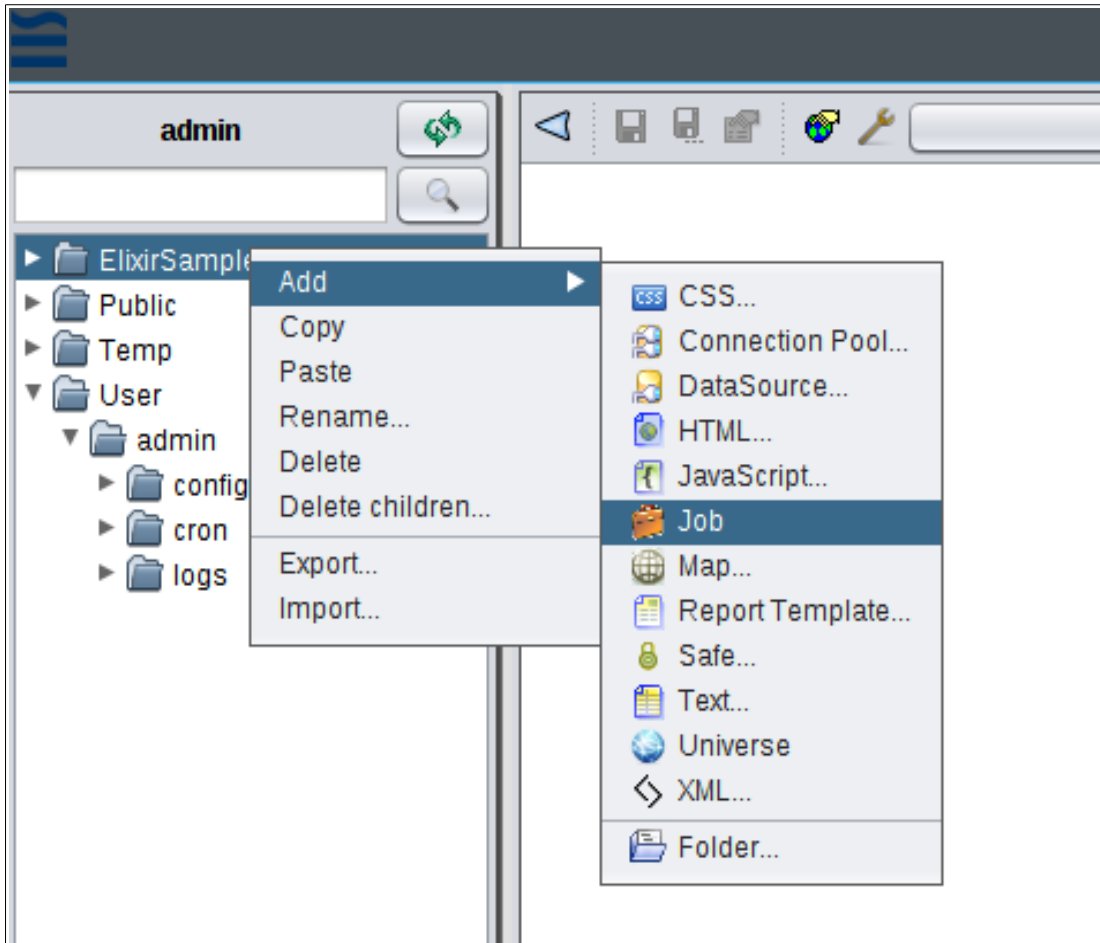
admin

ElixirSample
Public
Temp
User
admin
config
cron
logs

Add
Copy
Paste
Rename...
Delete
Delete children...
Export...
Import...

CSS...
Connection Pool...
DataSource...
HTML...
JavaScript...
Job
Map...
Report Template...
Safe...
Text...
Universe
XML...
Folder...